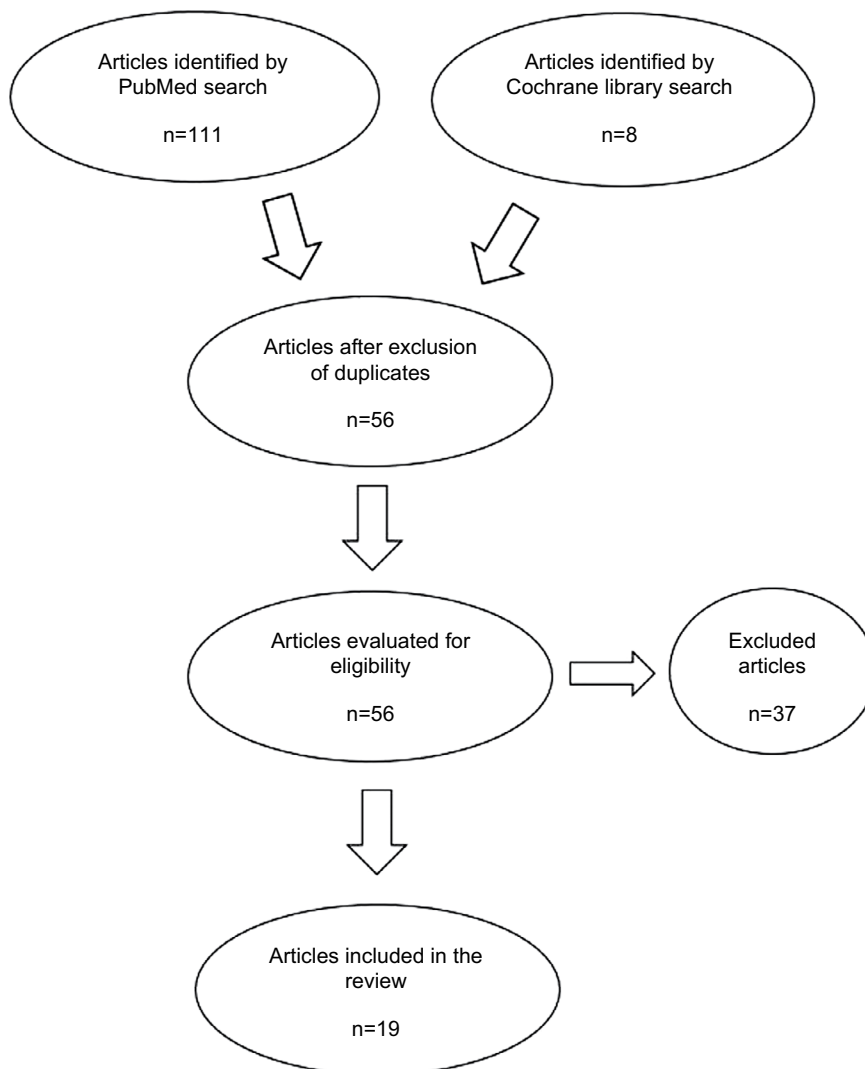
Articles identified by PubMed search

n=111

Articles identified by Cochrane library search

n=8

Articles after exclusion of duplicates

n=56

Articles evaluated for eligibility

n=56

Excluded articles

n=37

Articles included in the review

n=19